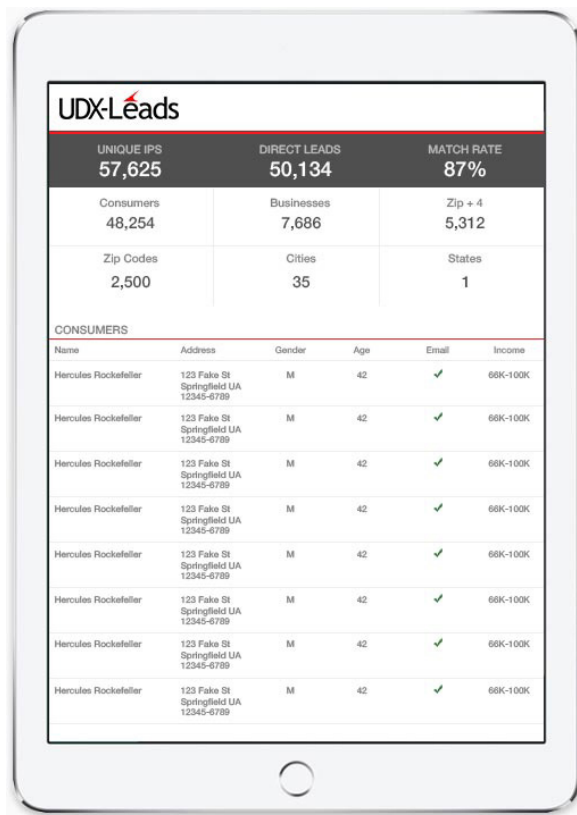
UDX-Leads

UNIQUE IPS
57,625

DIRECT LEADS
50,134

MATCH RATE
87%

| Consumers | Businesses | Zip + 4 |
|---|---|---|
| 48,254 | 7,686 | 5,312 |
| Zip Codes | Cities | States |
| 2,500 | 35 | 1 |

CONSUMERS

| Name | Address | Gender | Age | Email | Income |
|---|---|---|---|---|---|
| Hercules Rockefeller | 123 Fake St Springfield UA 12345-6789 | M | 42 | ✓ | 66K-100K |
| Hercules Rockefeller | 123 Fake St Springfield UA 12345-6789 | M | 42 | ✓ | 66K-100K |
| Hercules Rockefeller | 123 Fake St Springfield UA 12345-6789 | M | 42 | ✓ | 66K-100K |
| Hercules Rockefeller | 123 Fake St Springfield UA 12345-6789 | M | 42 | ✓ | 66K-100K |
| Hercules Rockefeller | 123 Fake St Springfield UA 12345-6789 | M | 42 | ✓ | 66K-100K |
| Hercules Rockefeller | 123 Fake St Springfield UA 12345-6789 | M | 42 | ✓ | 66K-100K |
| Hercules Rockefeller | 123 Fake St Springfield UA 12345-6789 | M | 42 | ✓ | 66K-100K |
| Hercules Rockefeller | 123 Fake St Springfield UA 12345-6789 | M | 42 | ✓ | 66K-100K |